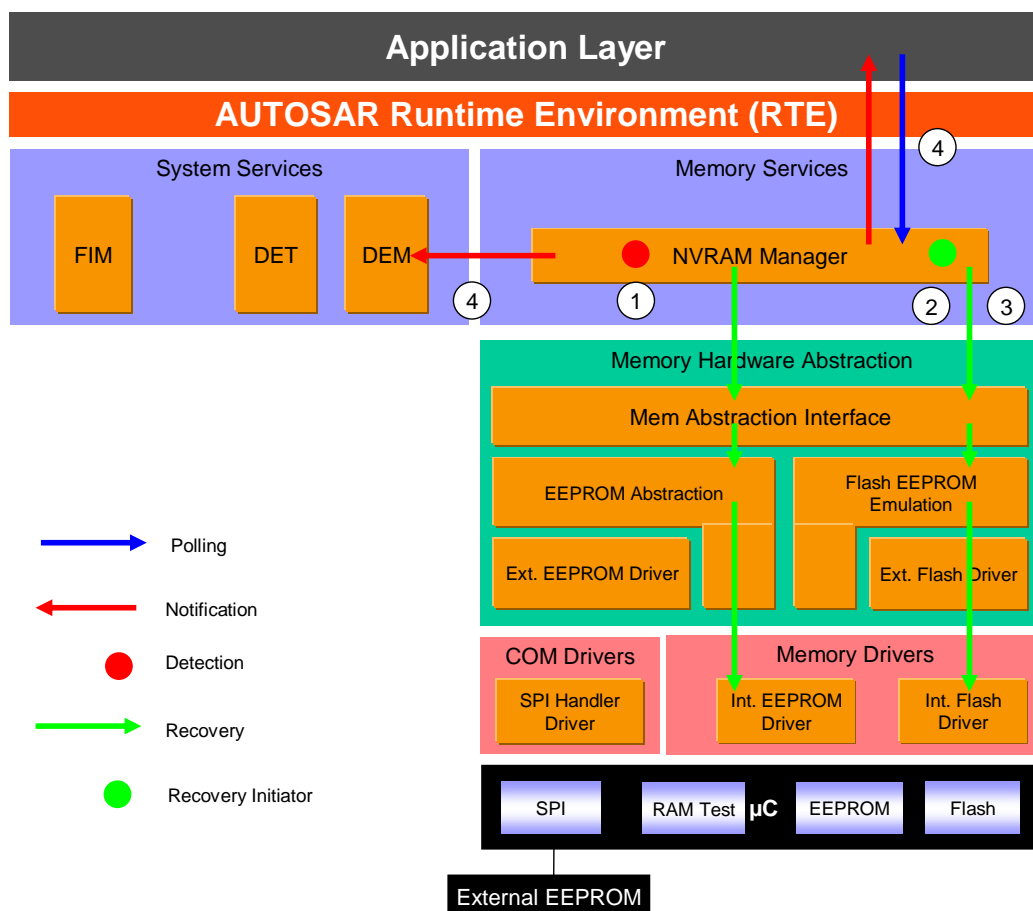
Application Layer

AUTOSAR Runtime Environment (RTE)

System Services

FIM

DET

DEM

4

Memory Services

4

NVRAM Manager

1

2

3

Memory Hardware Abstraction

Mem Abstraction Interface

EEPROM Abstraction

Flash EEPROM Emulation

Ext. EEPROM Driver

Ext. Flash Driver

COM Drivers

SPI Handler Driver

Memory Drivers

Int. EEPROM Driver

Int. Flash Driver

SPI

RAM Test

μC

EEPROM

Flash

External EEPROM

Polling

Notification

Detection

Recovery

Recovery Initiator